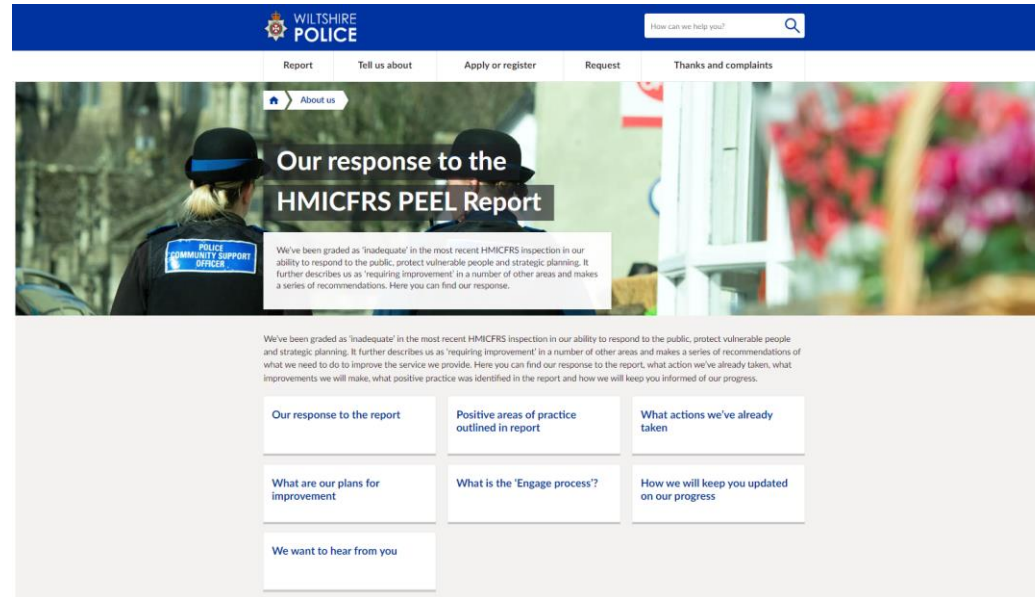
WILTSHIRE POLICE

How can we help you?

Report
Tell us about
Apply or register
Request
Thanks and complaints

About us

POLICE COMMUNITY SUPPORT OFFICER

# Our response to the HMICFRS PEEL Report

We've been graded as 'inadequate' in the most recent HMICFRS inspection in our ability to respond to the public, protect vulnerable people and strategic planning. It further describes us as 'requiring improvement' in a number of other areas and makes a series of recommendations. Here you can find our response.

We've been graded as 'inadequate' in the most recent HMICFRS inspection in our ability to respond to the public, protect vulnerable people and strategic planning. It further describes us as 'requiring improvement' in a number of other areas and makes a series of recommendations of what we need to do to improve the service we provide. Here you can find our response to the report, what action we've already taken, what improvements we will make, what positive practice was identified in the report and how we will keep you informed of our progress.

Our response to the report

Positive areas of practice outlined in report

What actions we've already taken

What are our plans for improvement

What is the 'Engage process'?

How we will keep you updated on our progress

We want to hear from you